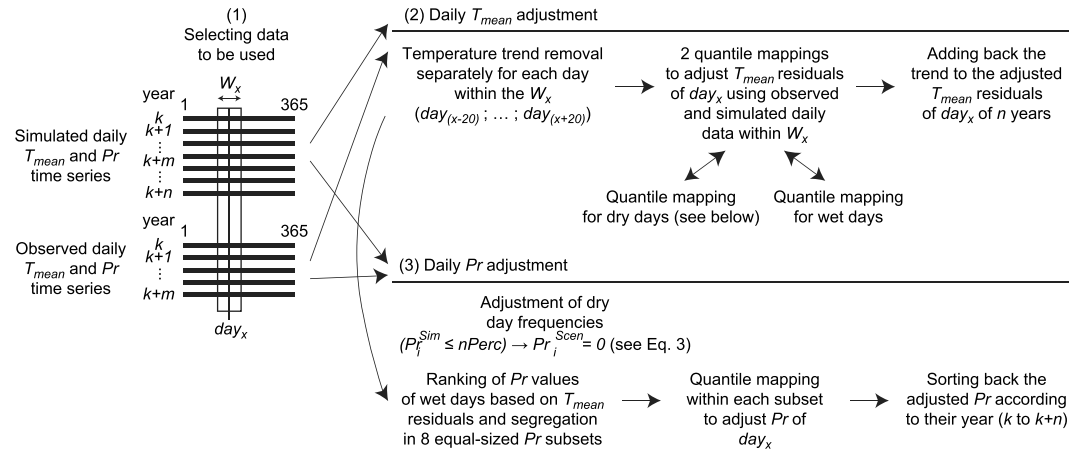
(1)
Selecting data to be used

$W_x$

year 1 365
$k$
$k+1$
⋮
$k+m$
⋮
$k+n$

Simulated daily $T_{mean}$ and $Pr$ time series

year 1 365
$k$
$k+1$
⋮
$k+m$

Observed daily $T_{mean}$ and $Pr$ time series

$day_x$

(2) Daily $T_{mean}$ adjustment

Temperature trend removal separately for each day within the $W_x$ ($day_{(x-20)}$ ; … ; $day_{(x+20)}$)

2 quantile mappings to adjust $T_{mean}$ residuals of $day_x$ using observed and simulated daily data within $W_x$

Adding back the trend to the adjusted $T_{mean}$ residuals of $day_x$ of $n$ years

Quantile mapping for dry days (see below)

Quantile mapping for wet days

(3) Daily $Pr$ adjustment

Adjustment of dry day frequencies
($Pr_i^{Sim} \leq nPerc$) → $Pr_i^{Scen} = 0$ (see Eq. 3)

Ranking of $Pr$ values of wet days based on $T_{mean}$ residuals and segregation in 8 equal-sized $Pr$ subsets

Quantile mapping within each subset to adjust $Pr$ of $day_x$

Sorting back the adjusted $Pr$ according to their year ($k$ to $k+n$)